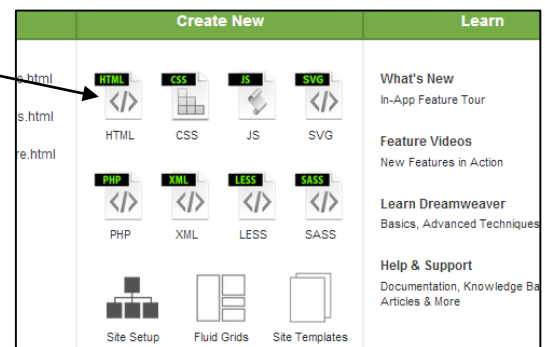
Create New

Learn

e.html

s.html

re.html

HTML

HTML

CSS

CSS

JS

JS

SVG

SVG

PHP

PHP

XML

XML

LESS

LESS

SASS

SASS

Site Setup

Fluid Grids

Site Templates

What's New
In-App Feature Tour

Feature Videos
New Features in Action

Learn Dreamweaver
Basics, Advanced Techniques

Help & Support
Documentation, Knowledge Ba
Articles & More